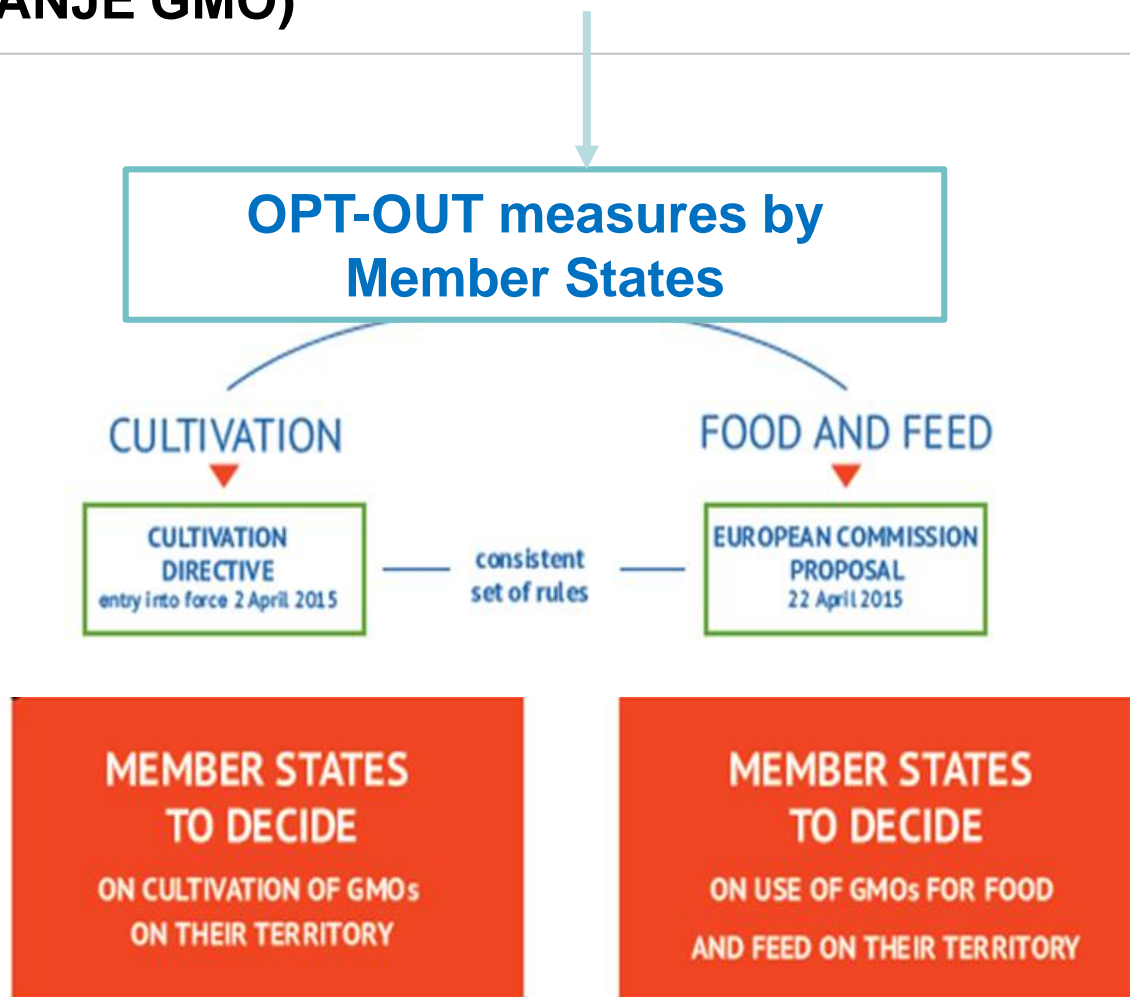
ANJE GMO)

OPT-OUT measures by Member States

CULTIVATION

FOOD AND FEED

CULTIVATION DIRECTIVE
entry into force 2 April 2015

consistent set of rules

EUROPEAN COMMISSION PROPOSAL
22 April 2015

MEMBER STATES TO DECIDE
ON CULTIVATION OF GMOs ON THEIR TERRITORY

MEMBER STATES TO DECIDE
ON USE OF GMOs FOR FOOD AND FEED ON THEIR TERRITORY